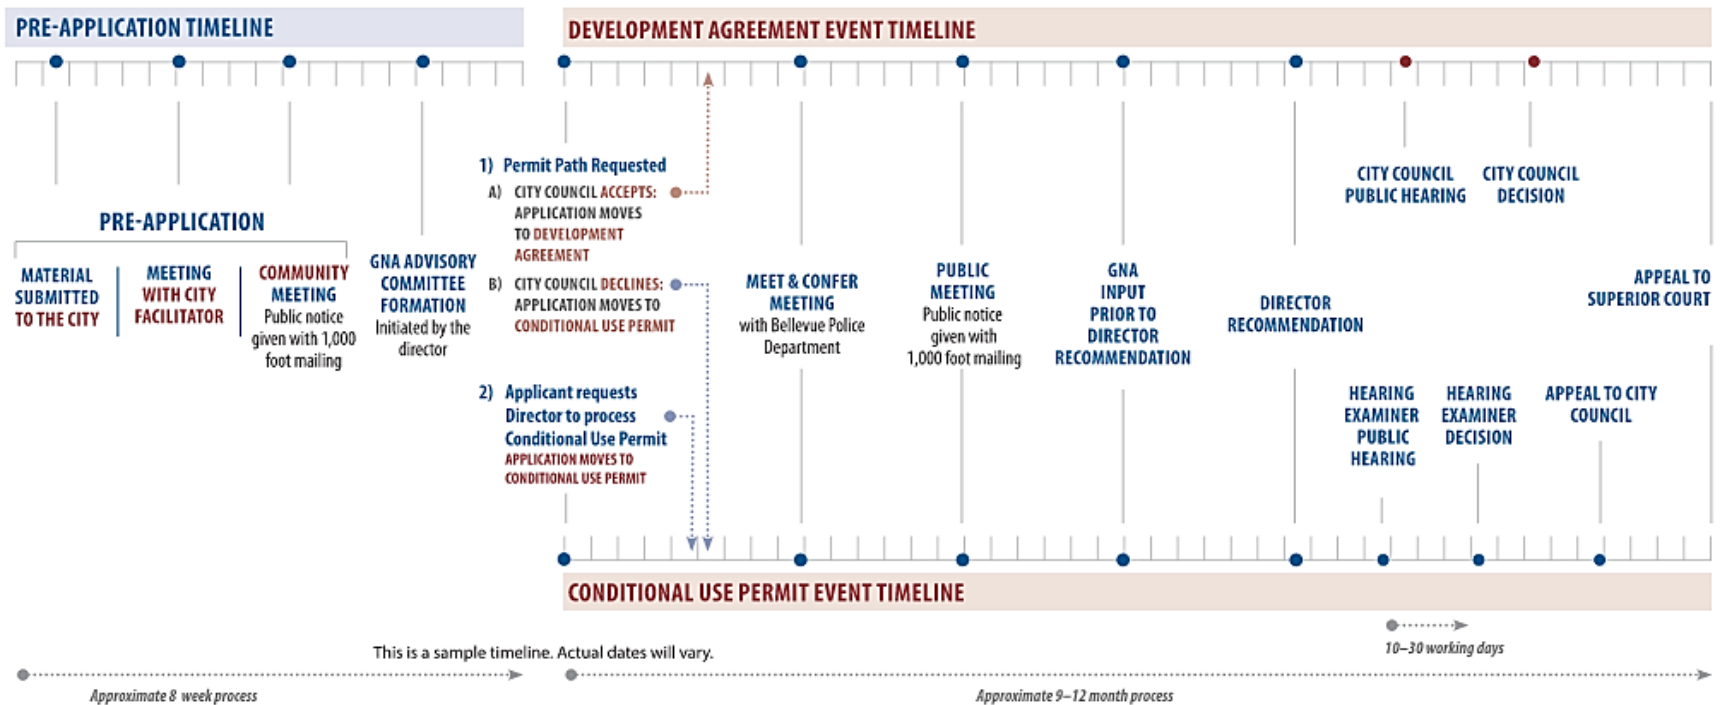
PRE-APPLICATION TIMELINE

DEVELOPMENT AGREEMENT EVENT TIMELINE

PRE-APPLICATION

MATERIAL SUBMITTED TO THE CITY

MEETING WITH CITY FACILITATOR

COMMUNITY MEETING
Public notice given with 1,000 foot mailing

GNA ADVISORY COMMITTEE FORMATION
Initiated by the director

1) Permit Path Requested
A) CITY COUNCIL ACCEPTS: APPLICATION MOVES TO DEVELOPMENT AGREEMENT
B) CITY COUNCIL DECLINES: APPLICATION MOVES TO CONDITIONAL USE PERMIT

2) Applicant requests Director to process Conditional Use Permit
APPLICATION MOVES TO CONDITIONAL USE PERMIT

MEET & CONFER MEETING
with Bellevue Police Department

PUBLIC MEETING
Public notice given with 1,000 foot mailing

GNA INPUT PRIOR TO DIRECTOR RECOMMENDATION

DIRECTOR RECOMMENDATION

CITY COUNCIL PUBLIC HEARING

CITY COUNCIL DECISION

APPEAL TO SUPERIOR COURT

HEARING EXAMINER PUBLIC HEARING

HEARING EXAMINER DECISION

APPEAL TO CITY COUNCIL

CONDITIONAL USE PERMIT EVENT TIMELINE

10–30 working days

This is a sample timeline. Actual dates will vary.

Approximate 8 week process

Approximate 9–12 month process